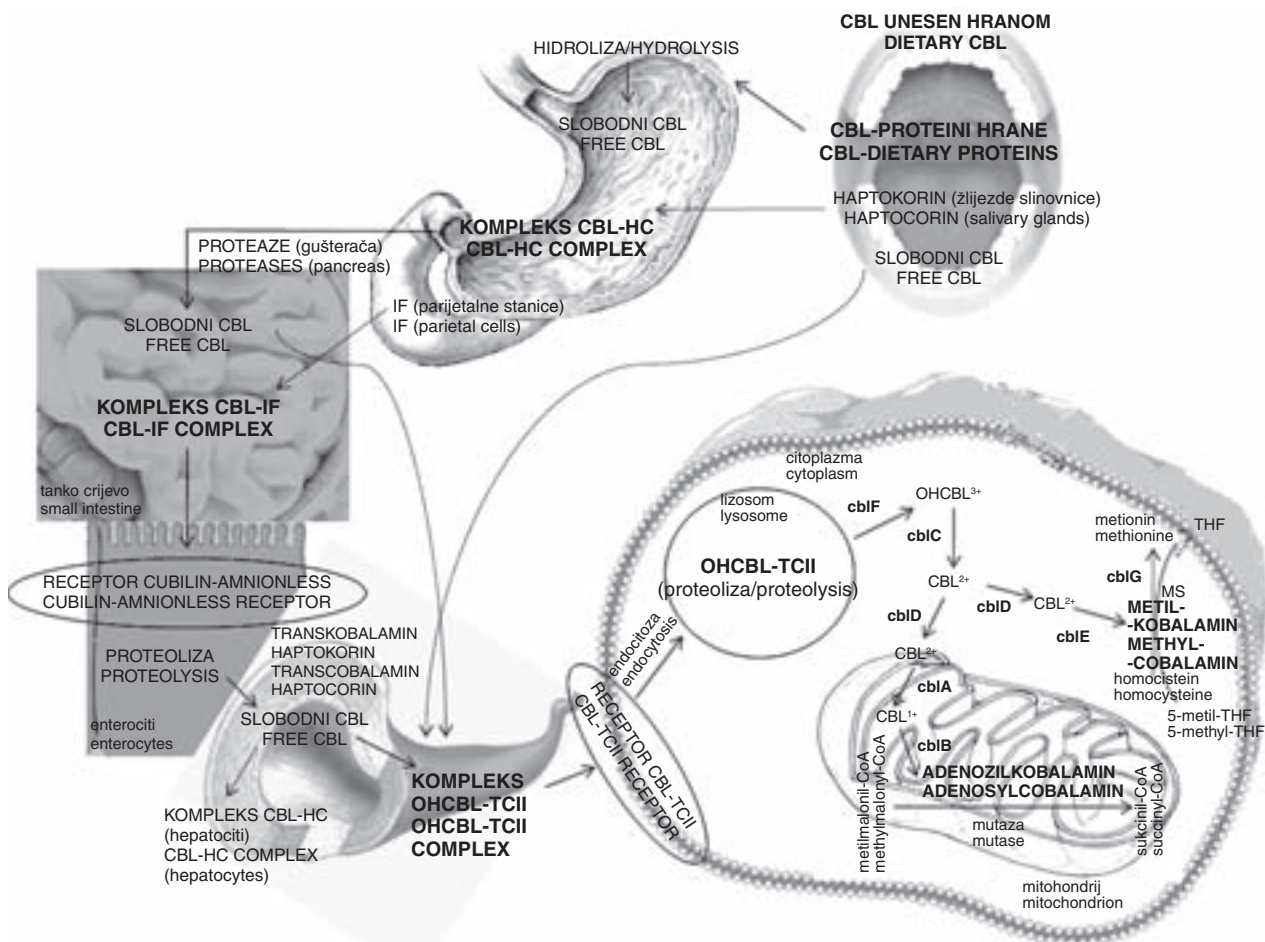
CBL UNESEN HRANOM
DIETARY CBL

HIDROLIZA/HYDROLYSIS

SLOBODNI CBL
FREE CBL

CBL-PROTEINI HRANE
CBL-DIETARY PROTEINS

HAPTOKORIN (žlijezde slinovnice)
HAPTOCORIN (salivary glands)

SLOBODNI CBL
FREE CBL

KOMPLEKS CBL-HC
CBL-HC COMPLEX

PROTEAZE (gušterača)
PROTEASES (pancreas)

IF (parijetalne stanice)
IF (parietal cells)

SLOBODNI CBL
FREE CBL

KOMPLEKS CBL-IF
CBL-IF COMPLEX

tanko crijevo
small intestine

RECEPTOR CUBILIN-AMNIONLESS
CUBILIN-AMNIONLESS RECEPTOR

PROTEOLIZA
PROTEOLYSIS

TRANSKOBALAMIN
HAPTOKORIN
TRANSCOBALAMIN
HAPTOCORIN

SLOBODNI CBL
FREE CBL

enterociti
enterocytes

KOMPLEKS CBL-HC
(hepatociti)
CBL-HC COMPLEX
(hepatocytes)

KOMPLEKS
OHCBL-TCII
OHCBL-TCII
COMPLEX

RECEPTOR CBL-TCII
CBL-TCII RECEPTOR

endocitoza
endocytosis

citoplazma
cytoplasm

lizosom
lysosome

OHCBL-TCII
(proteoliza/proteolysis)

cblF
OHCBL$^{3+}$
cblC
CBL$^{2+}$
cblD
cblD
CBL$^{2+}$
cblE
CBL$^{2+}$
cblA
CBL$^{1+}$
cblB

metionin
methionine
THF
cblG
MS

METIL-
-KOBALAMIN
METHYL-
-COBALAMIN

homocistein
homocysteine

5-metil-THF
5-methyl-THF

ADENOZILKOBALAMIN
ADENOSYLCOBALAMIN

metilmalonil-CoA
methylmalonyl-CoA

sukcinil-CoA
succinyl-CoA

mutaza
mutase

mitohondrij
mitochondrion